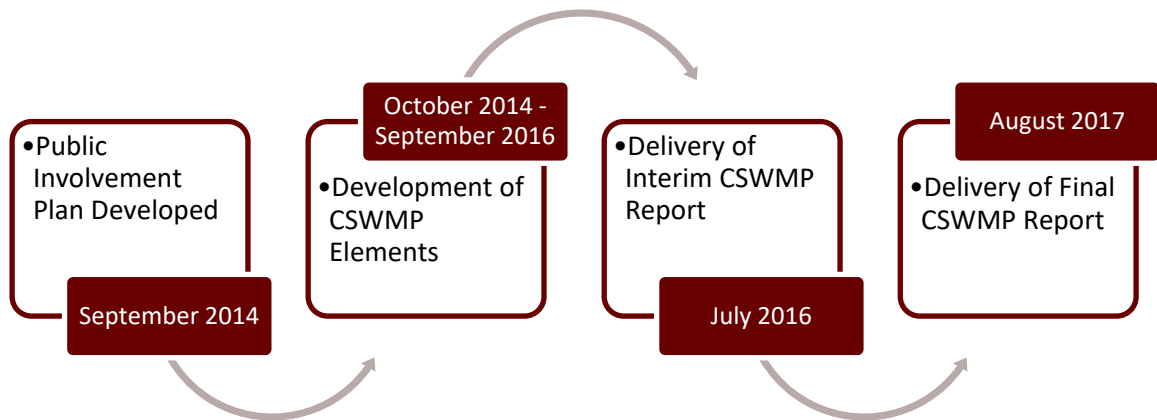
•Public Involvement Plan Developed

September 2014

October 2014 - September 2016

•Development of CSWMP Elements

•Delivery of Interim CSWMP Report

July 2016

August 2017

•Delivery of Final CSWMP Report